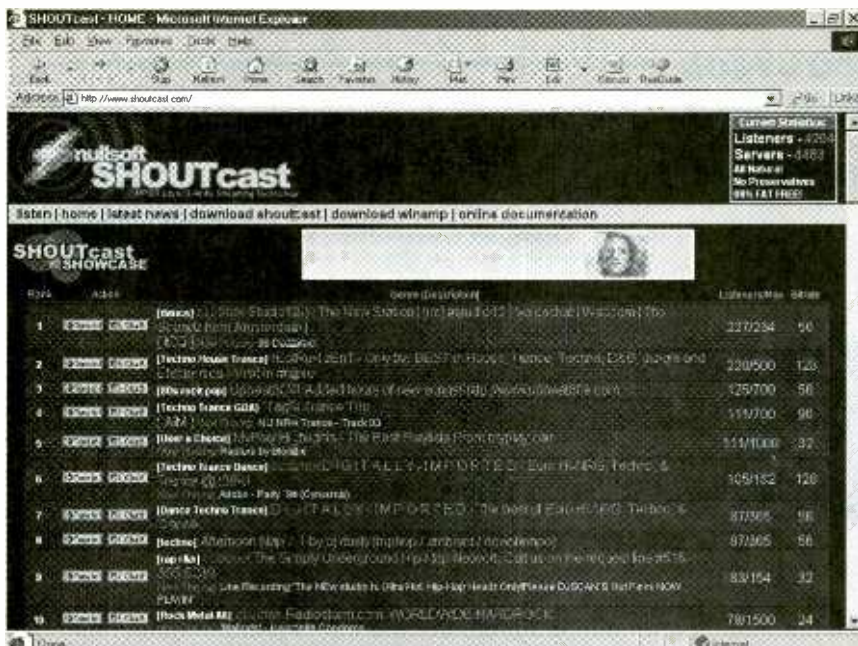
SHOUTcast - HOME - Microsoft Internet Explorer

File Edit View Favorites Tools Help

Back Forward Stop Refresh Home Search Favorites History Mail Print Edit Discuss RealGuide

Address http://www.shoutcast.com/

Links

nullsoft SHOUTcast

Current Statistics: Listeners - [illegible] Servers - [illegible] All Natural No Preservatives 99% FAT FREE!

listen | home | latest news | download shoutcast | download winamp | online documentation

SHOUTcast SHOWCASE

Rank Action Genre Description Listeners/Max Bitrate

| Rank | Action | Genre Description | Listeners/Max | Bitrate |
|---|---|---|---|---|
| 1 | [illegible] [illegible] | [Dance] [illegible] The Soundz from Amsterdam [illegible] | 227/234 | 56 |
| 2 | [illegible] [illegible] | [Techno House Trance] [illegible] Only the BEST in House, Trance, Techno, D&B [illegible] | 220/500 | 128 |
| 3 | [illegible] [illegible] | [80s rock pop] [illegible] | 125/700 | 56 |
| 4 | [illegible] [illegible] | [Techno Trance GOA] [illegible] | 114/700 | 96 |
| 5 | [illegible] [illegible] | [User's Choice] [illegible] The Best Playlists From mp3.com | 111/1000 | 32 |
| 6 | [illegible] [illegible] | [Techno Trance Dance] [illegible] DIGITALLY IMPORTED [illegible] Techno & Trance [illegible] | 105/132 | 128 |
| 7 | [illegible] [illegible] | [Dance Techno Trance] DIGITALLY IMPORTED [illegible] | 87/365 | 56 |
| 8 | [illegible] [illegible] | [techno] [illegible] | 97/365 | 56 |
| 9 | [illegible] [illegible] | [rap r&b] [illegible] | 83/154 | 32 |
| 10 | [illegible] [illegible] | [Rock Metal Alt] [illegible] Radiostorm.com WORLDWIDE HARDROCK | 78/1500 | 24 |

Done

Internet